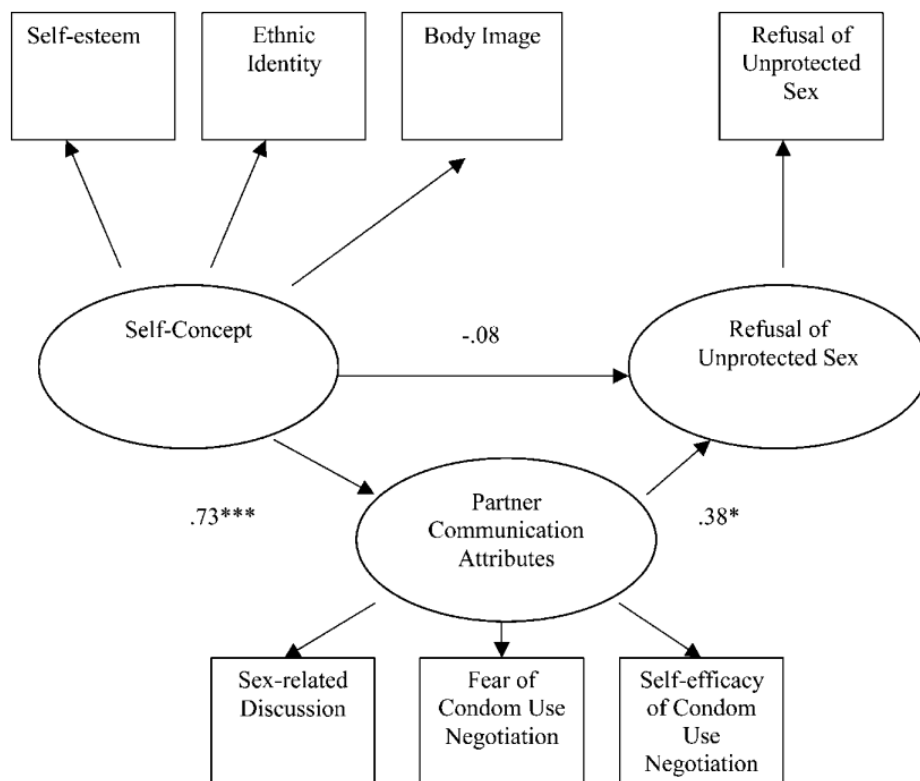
Self-esteem

Ethnic Identity

Body Image

Refusal of Unprotected Sex

Self-Concept

-.08

Refusal of Unprotected Sex

.73***

Partner Communication Attributes

.38*

Sex-related Discussion

Fear of Condom Use Negotiation

Self-efficacy of Condom Use Negotiation